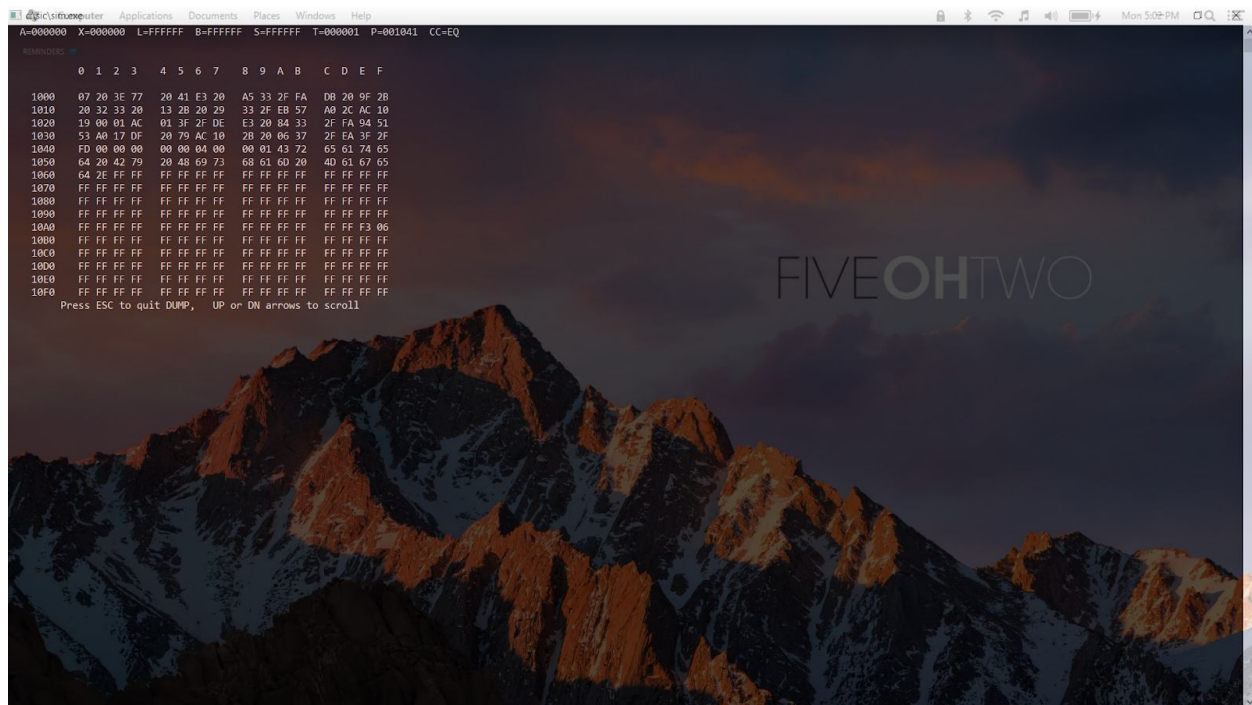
c:\sic.exe Computer Applications Documents Places Windows Help

Mon 5:02 PM

A=000000 X=000000 L=FFFFFF B=FFFFFF S=FFFFFF T=000001 P=001041 CC=EQ

REMINDERS

| | 0 1 2 3 | 4 5 6 7 | 8 9 A B | C D E F |
|---|---|---|---|---|
| 1000 | 07 20 3E 77 | 20 41 E3 20 | A5 33 2F FA | DB 20 9F 2B |
| 1010 | 20 32 33 20 | 13 2B 20 29 | 33 2F EB 57 | A0 2C AC 10 |
| 1020 | 19 00 01 AC | 01 3F 2F DE | E3 20 84 33 | 2F FA 94 51 |
| 1030 | 53 A0 17 DF | 20 79 AC 10 | 2B 20 06 37 | 2F EA 3F 2F |
| 1040 | FD 00 00 00 | 00 00 04 00 | 00 01 43 72 | 65 61 74 65 |
| 1050 | 64 20 42 79 | 20 48 69 73 | 68 61 6D 20 | 4D 61 67 65 |
| 1060 | 64 2E FF FF | FF FF FF FF | FF FF FF FF | FF FF FF FF |
| 1070 | FF FF FF FF | FF FF FF FF | FF FF FF FF | FF FF FF FF |
| 1080 | FF FF FF FF | FF FF FF FF | FF FF FF FF | FF FF FF FF |
| 1090 | FF FF FF FF | FF FF FF FF | FF FF FF FF | FF FF FF FF |
| 10A0 | FF FF FF FF | FF FF FF FF | FF FF FF FF | FF FF F3 06 |
| 10B0 | FF FF FF FF | FF FF FF FF | FF FF FF FF | FF FF FF FF |
| 10C0 | FF FF FF FF | FF FF FF FF | FF FF FF FF | FF FF FF FF |
| 10D0 | FF FF FF FF | FF FF FF FF | FF FF FF FF | FF FF FF FF |
| 10E0 | FF FF FF FF | FF FF FF FF | FF FF FF FF | FF FF FF FF |
| 10F0 | FF FF FF FF | FF FF FF FF | FF FF FF FF | FF FF FF FF |

Press ESC to quit DUMP, UP or DN arrows to scroll

FIVEOHTWO